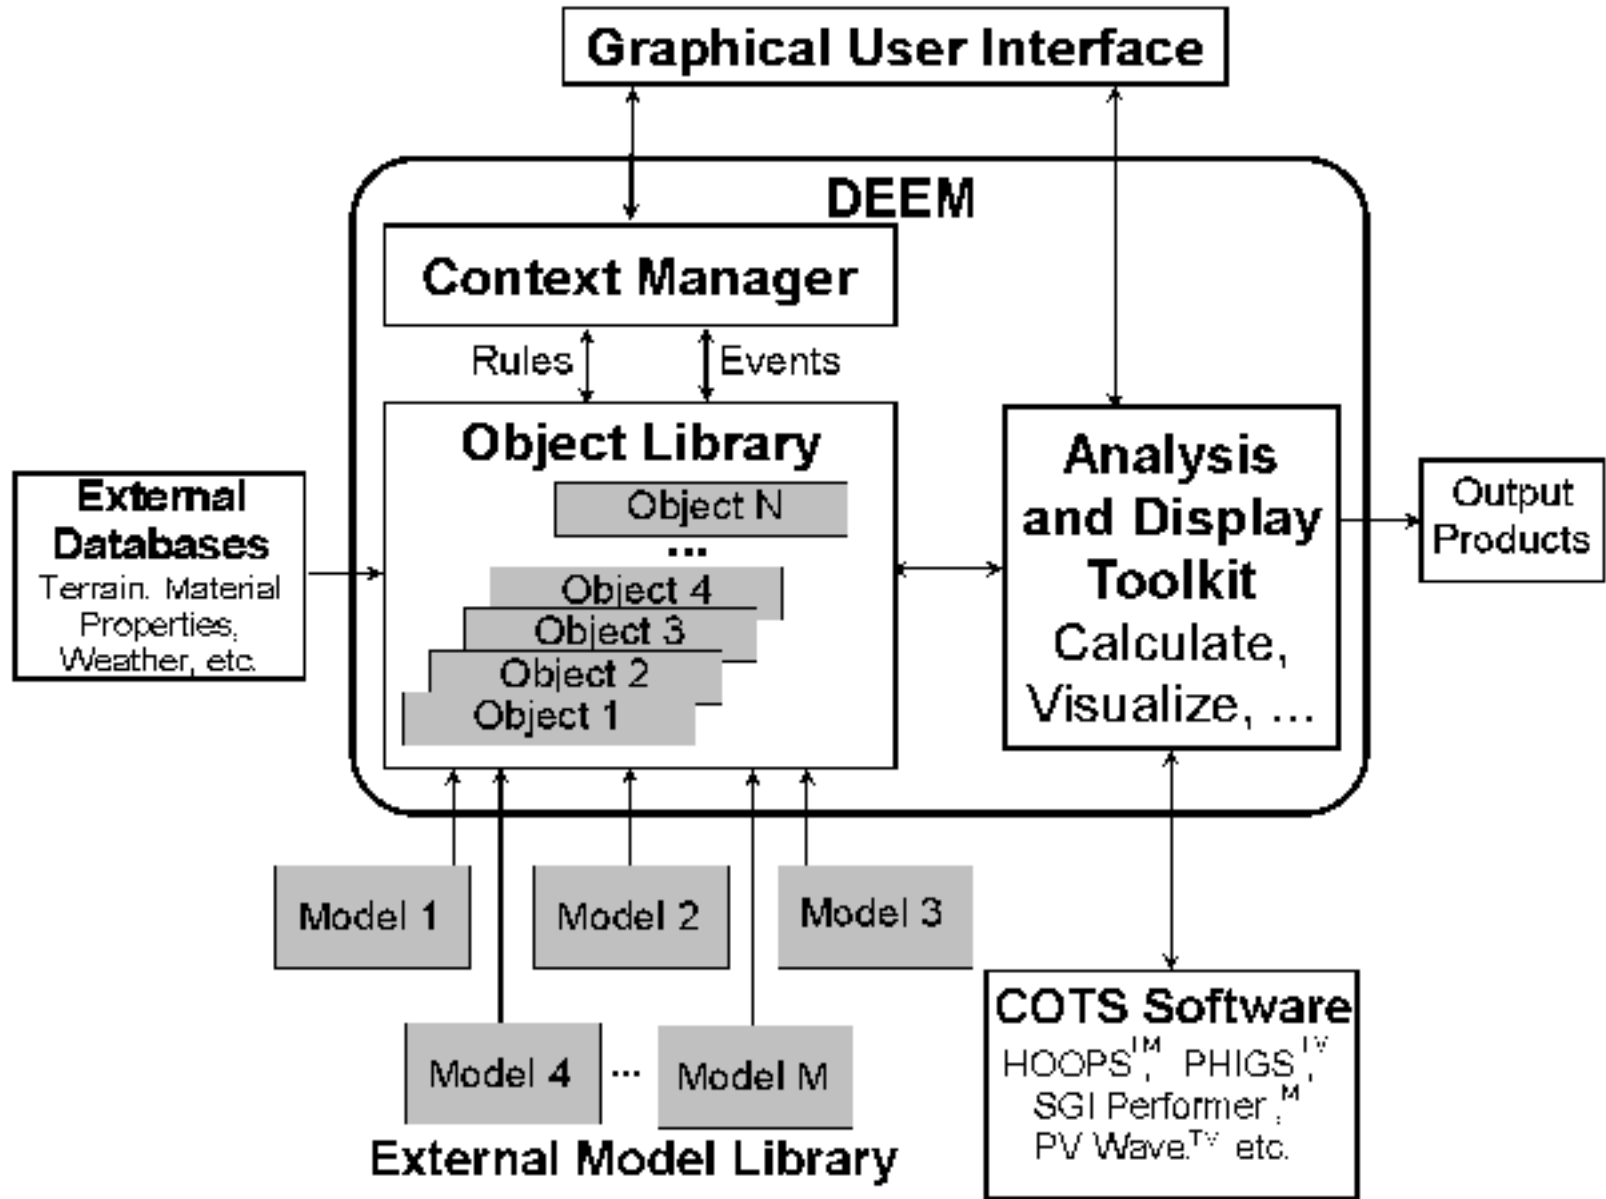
Graphical User Interface

DEEM

Context Manager

Rules

Events

Object Library

Object N

...

Object 4

Object 3

Object 2

Object 1

External Databases
Terrain. Material Properties, Weather, etc.

Analysis and Display Toolkit
Calculate, Visualize, ...

Output Products

Model 1

Model 2

Model 3

Model 4

...

Model M

External Model Library

COTS Software
HOOPS$^{TM}$, PHIGS$^{TM}$, SGI Performer$^{TM}$, PV Wave$^{TM}$ etc.